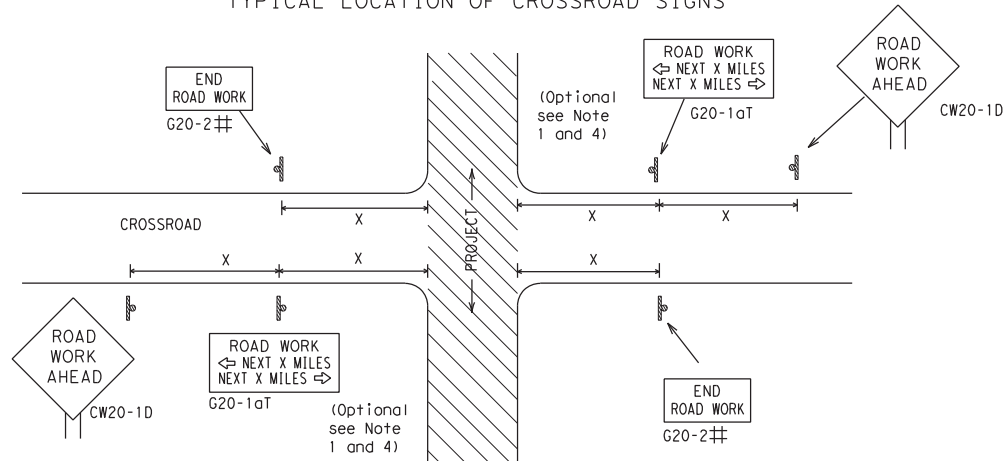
TYPICAL LOCATION OF CROSSROAD SIGNS

END ROAD WORK
G20-2#

(Optional see Note 1 and 4)

ROAD WORK
⇦ NEXT X MILES
NEXT X MILES ⇨
G20-1aT

ROAD WORK AHEAD
CW20-1D

X

X

X

CROSSROAD

PROJECT

X

X

X

ROAD WORK AHEAD
CW20-1D

ROAD WORK
⇦ NEXT X MILES
NEXT X MILES ⇨
G20-1aT

(Optional see Note 1 and 4)

END ROAD WORK
G20-2#